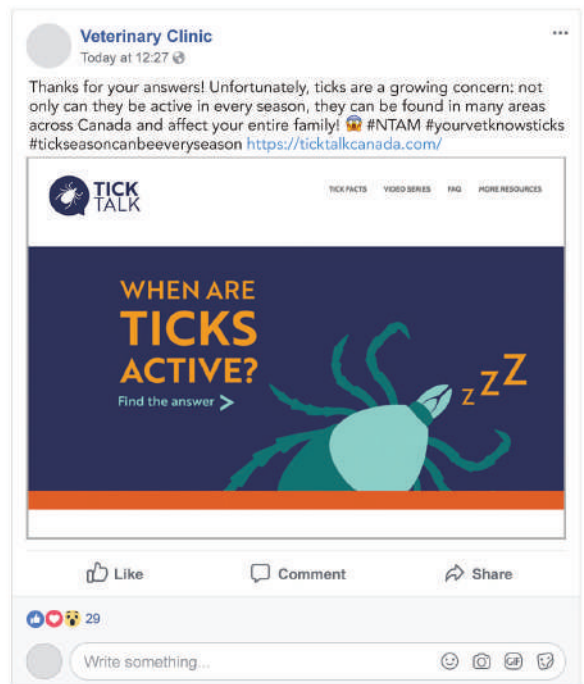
Veterinary Clinic
Today at 12:27

Thanks for your answers! Unfortunately, ticks are a growing concern: not only can they be active in every season, they can be found in many areas across Canada and affect your entire family! 😱 #NTAM #yourvetknowsticks #tickseasoncanbeeveryseason https://ticktalkcanada.com/

TICK TALK

TICK FACTS VIDEO SERIES FAQ MORE RESOURCES

WHEN ARE TICKS ACTIVE?

Find the answer >

zZZ

Like Comment Share

29

Write something...